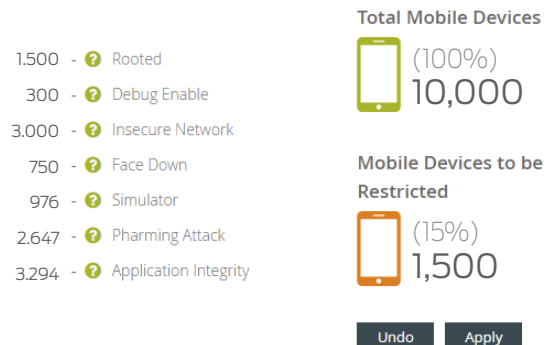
1.500 - Rooted
300 - Debug Enable
3.000 - Insecure Network
750 - Face Down
976 - Simulator
2.647 - Pharming Attack
3.294 - Application Integrity

Total Mobile Devices
(100%)
10,000

Mobile Devices to be Restricted
(15%)
1,500

Undo
Apply